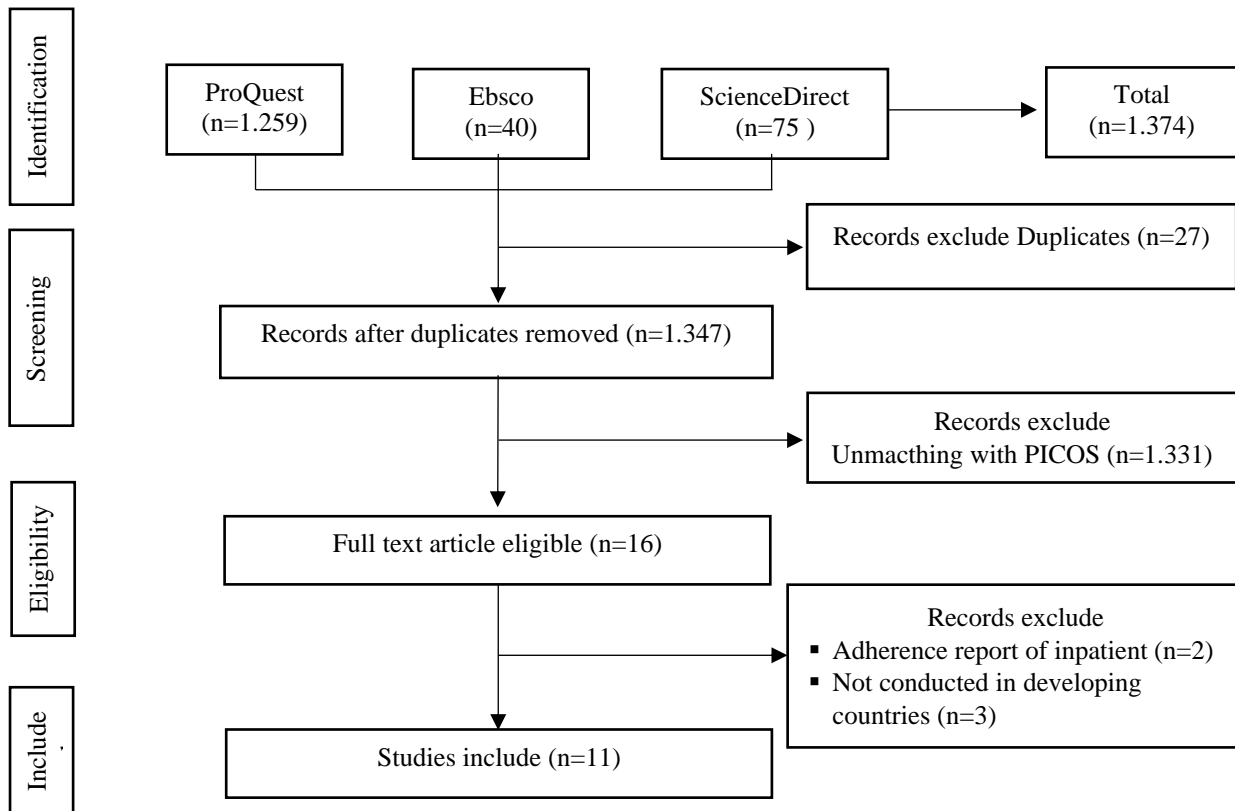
Identification

ProQuest
(n=1.259)

Ebsco
(n=40)

ScienceDirect
(n=75 )

Total
(n=1.374)

Screening

Records exclude Duplicates (n=27)

Records after duplicates removed (n=1.347)

Records exclude
Unmacthing with PICOS (n=1.331)

Eligibility

Full text article eligible (n=16)

Records exclude
▪ Adherence report of inpatient (n=2)
▪ Not conducted in developing countries (n=3)

Include
.

Studies include (n=11)